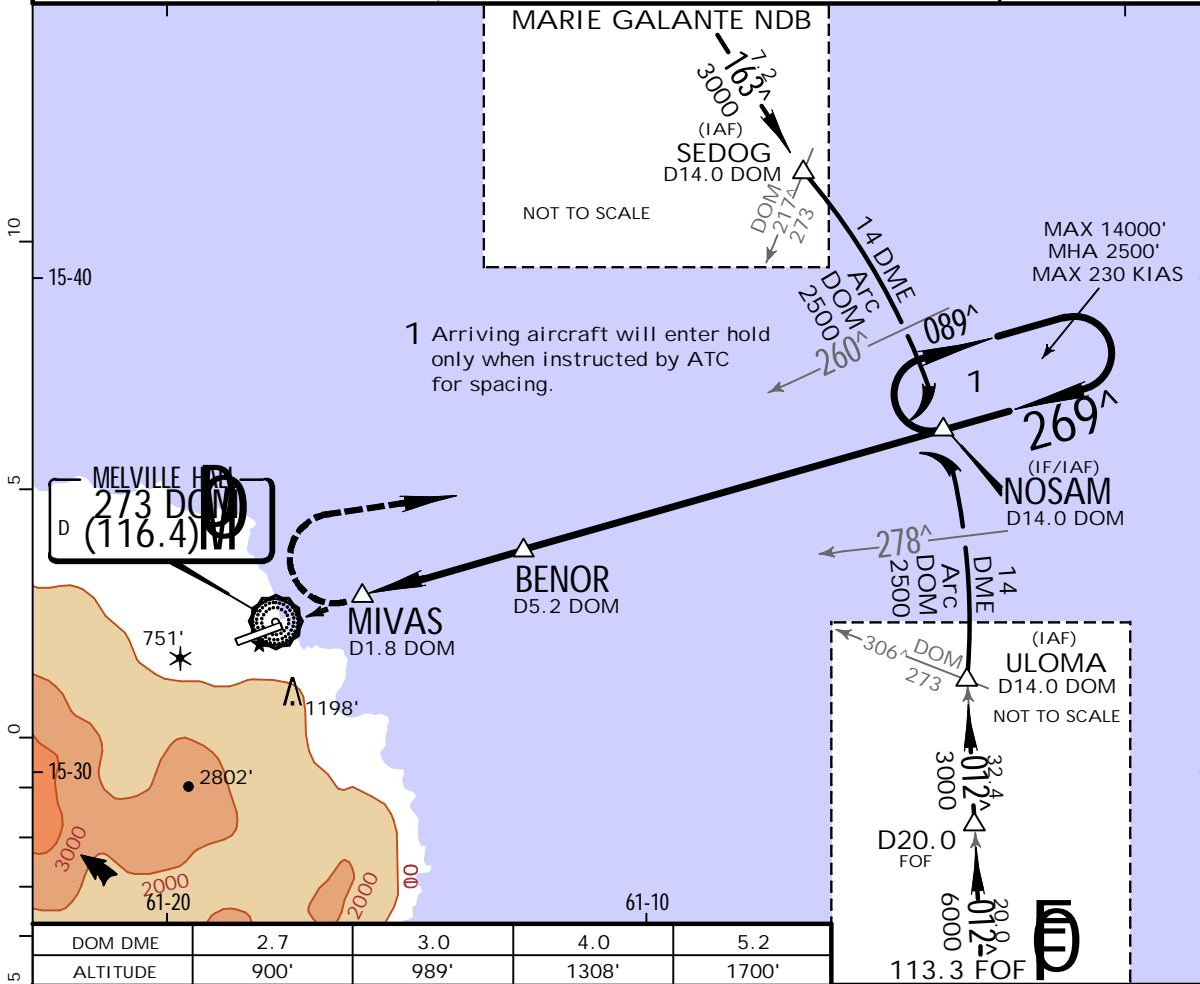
MARIE GALANTE NDB
163^
7.2
3000
(IAF)
SEDOG
D14.0 DOM
NOT TO SCALE
DOM
217^
273
10
15-40
14 DME
Arc
DOM
2500
MAX 14000'
MHA 2500'
MAX 230 KIAS
089^
1 Arriving aircraft will enter hold only when instructed by ATC for spacing.
260^
1
269^
(IF/IAF)
NOSAM
D14.0 DOM
5
MELVILLE HILL
273 DOM
D (116.4)
278^
DOM
2500
Arc
14
DME
BENOR
D5.2 DOM
MIVAS
D1.8 DOM
751'
1198'
(IAF)
ULOMA
D14.0 DOM
306^
DOM
273
NOT TO SCALE
0
15-30
2802'
012^
32.4
3000
D20.0
FOF
3000
2000
2000
00
61-20
61-10
012^
20.8
6000
113.3 FOF

| DOM DME | 2.7 | 3.0 | 4.0 | 5.2 |
|---|---|---|---|---|
| ALTITUDE | 900' | 989' | 1308' | 1700' |